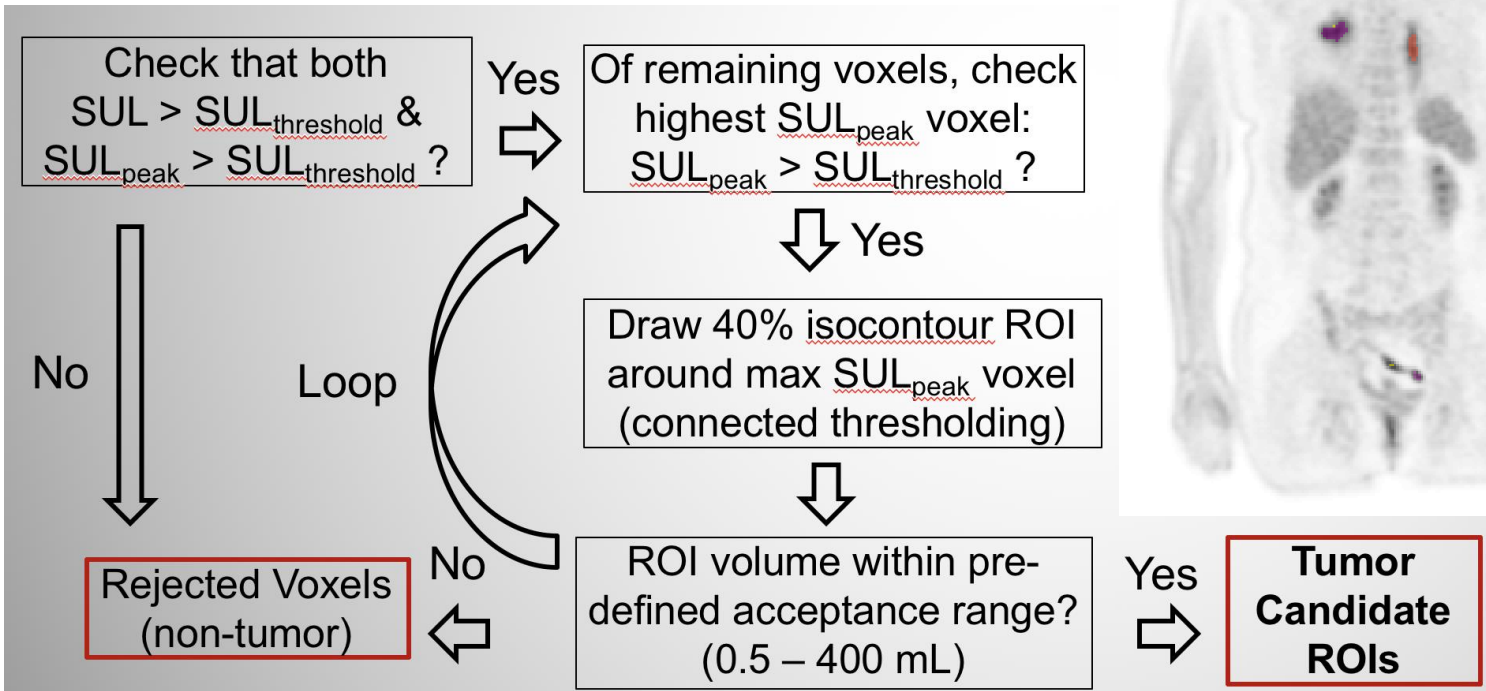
Check that both SUL > $SUL_{threshold}$ & $SUL_{peak}$ > $SUL_{threshold}$ ?

Yes

Of remaining voxels, check highest $SUL_{peak}$ voxel: $SUL_{peak}$ > $SUL_{threshold}$ ?

Yes

Draw 40% isocontour ROI around max $SUL_{peak}$ voxel (connected thresholding)

No

Loop

ROI volume within predefined acceptance range? (0.5 – 400 mL)

No

Rejected Voxels (non-tumor)

Yes

Tumor Candidate ROIs